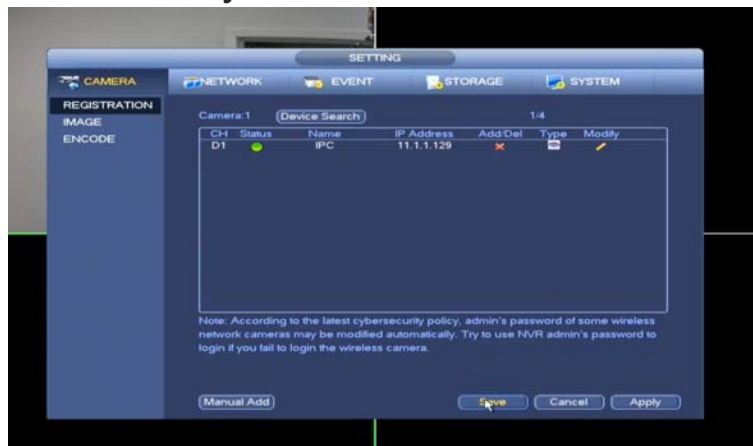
SETTING

CAMERA
NETWORK
EVENT
STORAGE
SYSTEM

REGISTRATION
IMAGE
ENCODE

Camera:1
Device Search
1/4

| CH | Status | Name | IP Address | Add/Del | Type | Modify |
|---|---|---|---|---|---|---|
| D1 | | IPC | 11.1.1.129 | | | |

Note: According to the latest cybersecurity policy, admin's password of some wireless network cameras may be modified automatically. Try to use NVR admin's password to login if you fail to login the wireless camera.

Manual Add
Save
Cancel
Apply